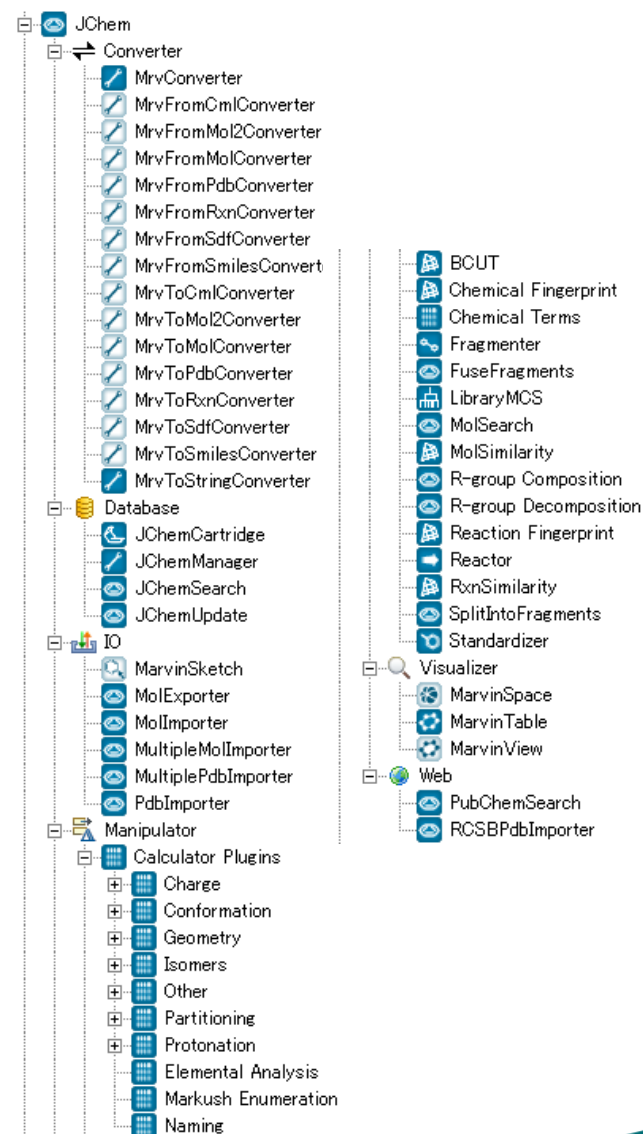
JChem
Converter
MrvConverter
MrvFromCmlConverter
MrvFromMol2Converter
MrvFromMolConverter
MrvFromPdbConverter
MrvFromRxnConverter
MrvFromSdfConverter
MrvFromSmilesConvert
MrvToCmlConverter
MrvToMol2Converter
MrvToMolConverter
MrvToPdbConverter
MrvToRxnConverter
MrvToSdfConverter
MrvToSmilesConverter
MrvToStringConverter
Database
JChemCartridge
JChemManager
JChemSearch
JChemUpdate
IO
MarvinSketch
MolExporter
MolImporter
MultipleMolImporter
MultiplePdbImporter
PdbImporter
Manipulator
Calculator Plugins
Charge
Conformation
Geometry
Isomers
Other
Partitioning
Protonation
Elemental Analysis
Markush Enumeration
Naming

BCUT
Chemical Fingerprint
Chemical Terms
Fragmenter
FuseFragments
LibraryMCS
MolSearch
MolSimilarity
R-group Composition
R-group Decomposition
Reaction Fingerprint
Reactor
RxnSimilarity
SplitIntoFragments
Standardizer
Visualizer
MarvinSpace
MarvinTable
MarvinView
Web
PubChemSearch
RCSBPdbImporter